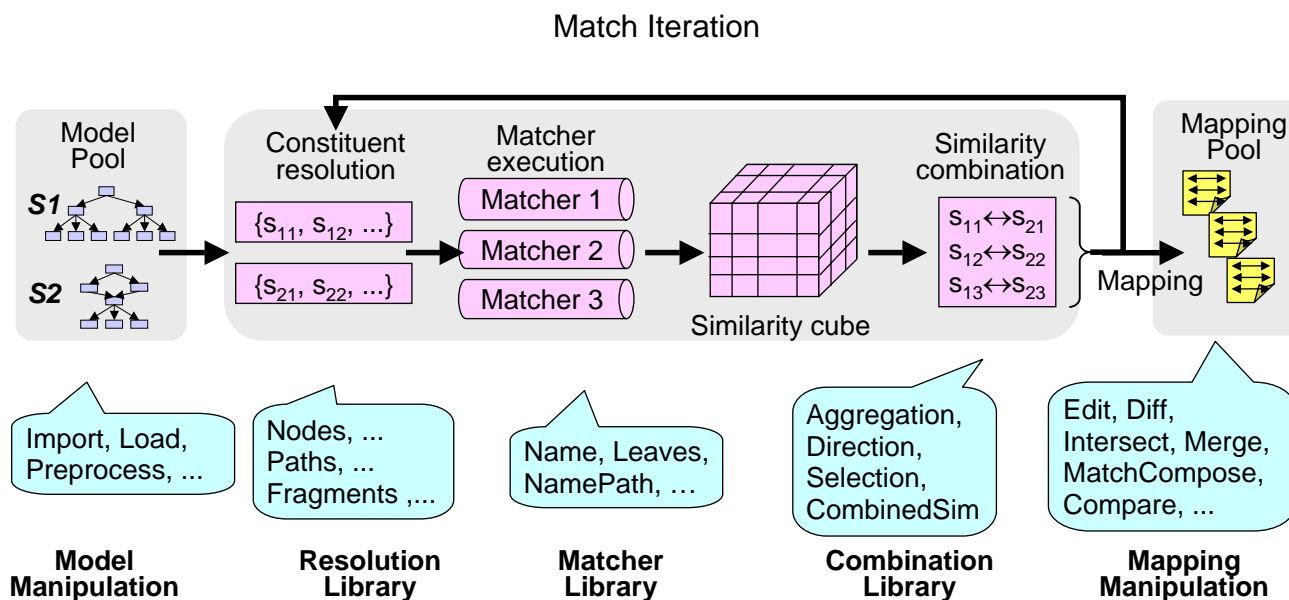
Match Iteration

Model Pool

S1

S2

Constituent resolution

$\{s_{11}, s_{12}, ...\}$

$\{s_{21}, s_{22}, ...\}$

Matcher execution

Matcher 1

Matcher 2

Matcher 3

Similarity cube

Similarity combination

$s_{11} \leftrightarrow s_{21}$
$s_{12} \leftrightarrow s_{22}$
$s_{13} \leftrightarrow s_{23}$

Mapping

Mapping Pool

Import, Load, Preprocess, ...

Nodes, ...
Paths, ...
Fragments ,...

Name, Leaves, NamePath, …

Aggregation, Direction, Selection, CombinedSim

Edit, Diff, Intersect, Merge, MatchCompose, Compare, ...

Model Manipulation

Resolution Library

Matcher Library

Combination Library

Mapping Manipulation